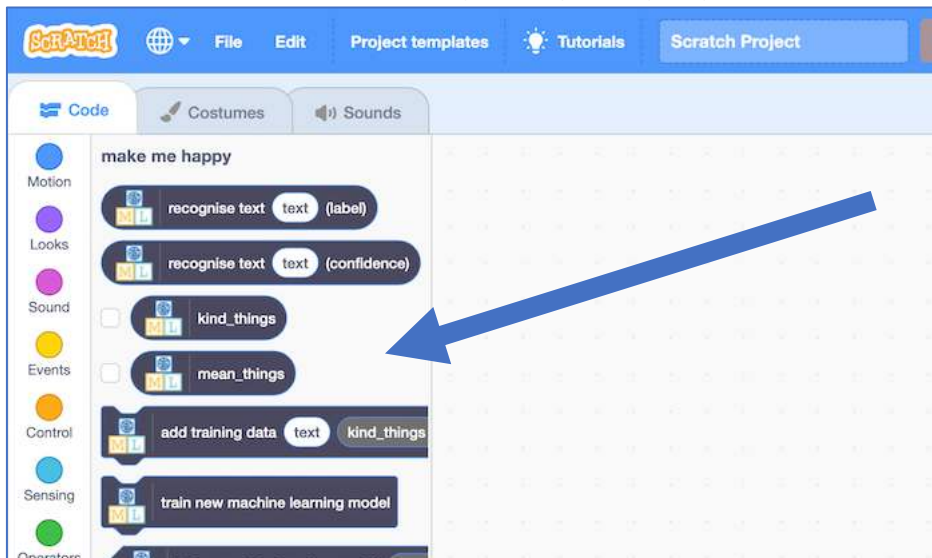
SCRATCH File Edit Project templates Tutorials Scratch Project

Code Costumes Sounds

Motion
Looks
Sound
Events
Control
Sensing
Operators

make me happy

ML recognise text text (label)

ML recognise text text (confidence)

ML kind_things

ML mean_things

ML add training data text kind_things

ML train new machine learning model